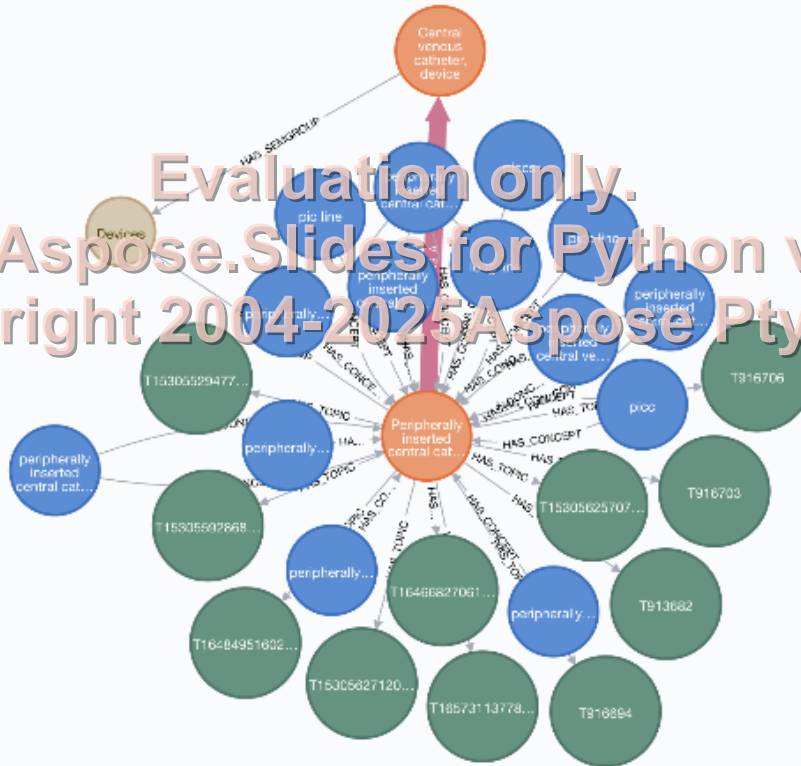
Evaluation only.
Aspose.Slides for Python v
right 2004-2025Aspose Pty

Central venous catheter, device

HAS_SEMGROUP

Devices

pic line

peripherally inserted central cat...

peripherally inserted central...

peripherally...

picc line

peripherally inserted central ve...

peripherally inserted

picc

T916706

T15305529477...

peripherally...

Peripherally inserted central cat...

peripherally inserted central cat...

T15305592868...

T15305625707...

T916703

peripherally...

T16466827061...

peripherally...

T913682

T16484951602...

T15305627120...

T18573113778...

T916894

HAS_CONCEPT

HAS_TOPIC

HAS_CONCEPT

HAS_TOPIC

HAS_CONCEPT

HAS_TOPIC

HAS_CONCEPT

HAS_TOPIC